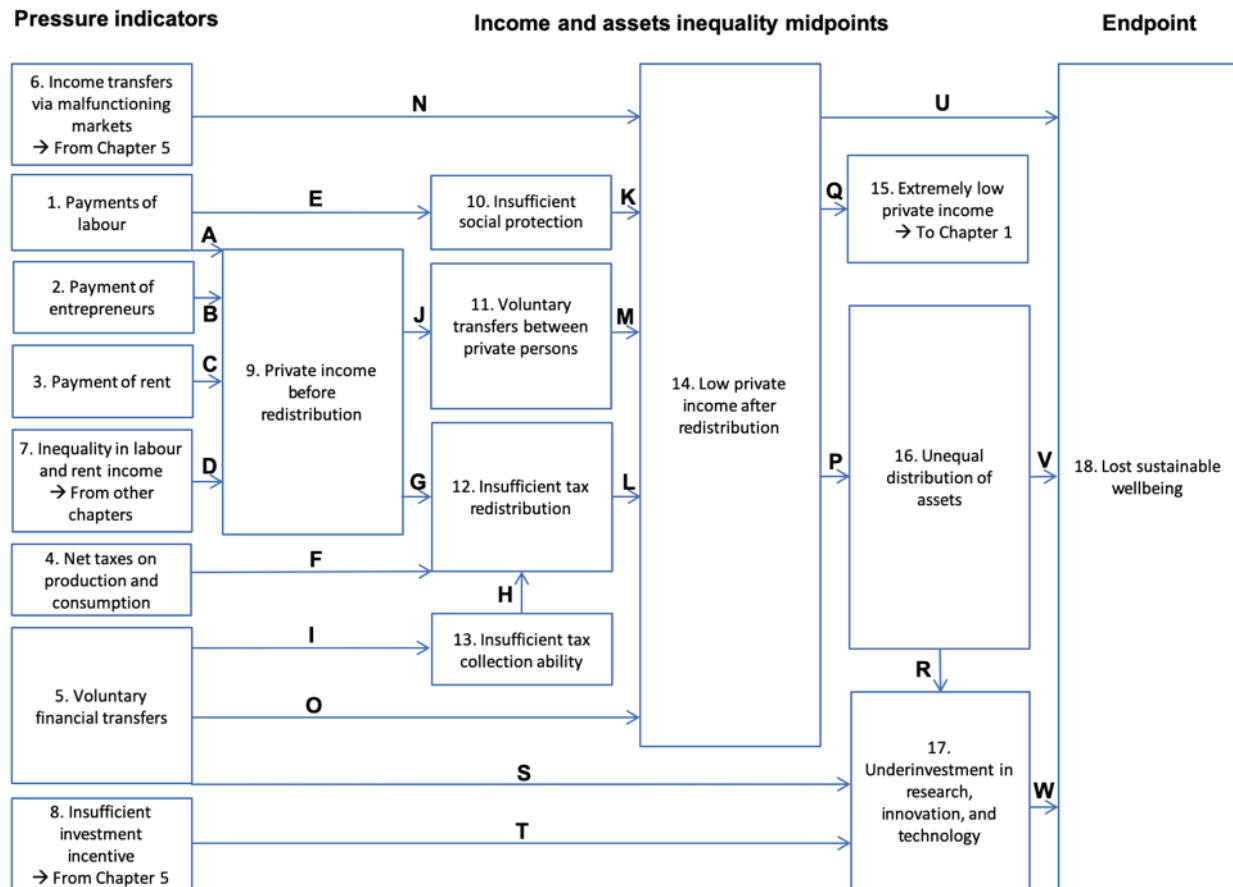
Pressure indicators

Income and assets inequality midpoints

Endpoint

6. Income transfers via malfunctioning markets → From Chapter 5

N

U

1. Payments of labour

E

10. Insufficient social protection

K

Q

15. Extremely low private income → To Chapter 1

A

2. Payment of entrepreneurs

B

11. Voluntary transfers between private persons

J

M

3. Payment of rent

C

9. Private income before redistribution

14. Low private income after redistribution

7. Inequality in labour and rent income → From other chapters

D

G

12. Insufficient tax redistribution

L

P

16. Unequal distribution of assets

V

18. Lost sustainable wellbeing

4. Net taxes on production and consumption

F

H

I

13. Insufficient tax collection ability

5. Voluntary financial transfers

O

R

17. Underinvestment in research, innovation, and technology

S

W

8. Insufficient investment incentive → From Chapter 5

T